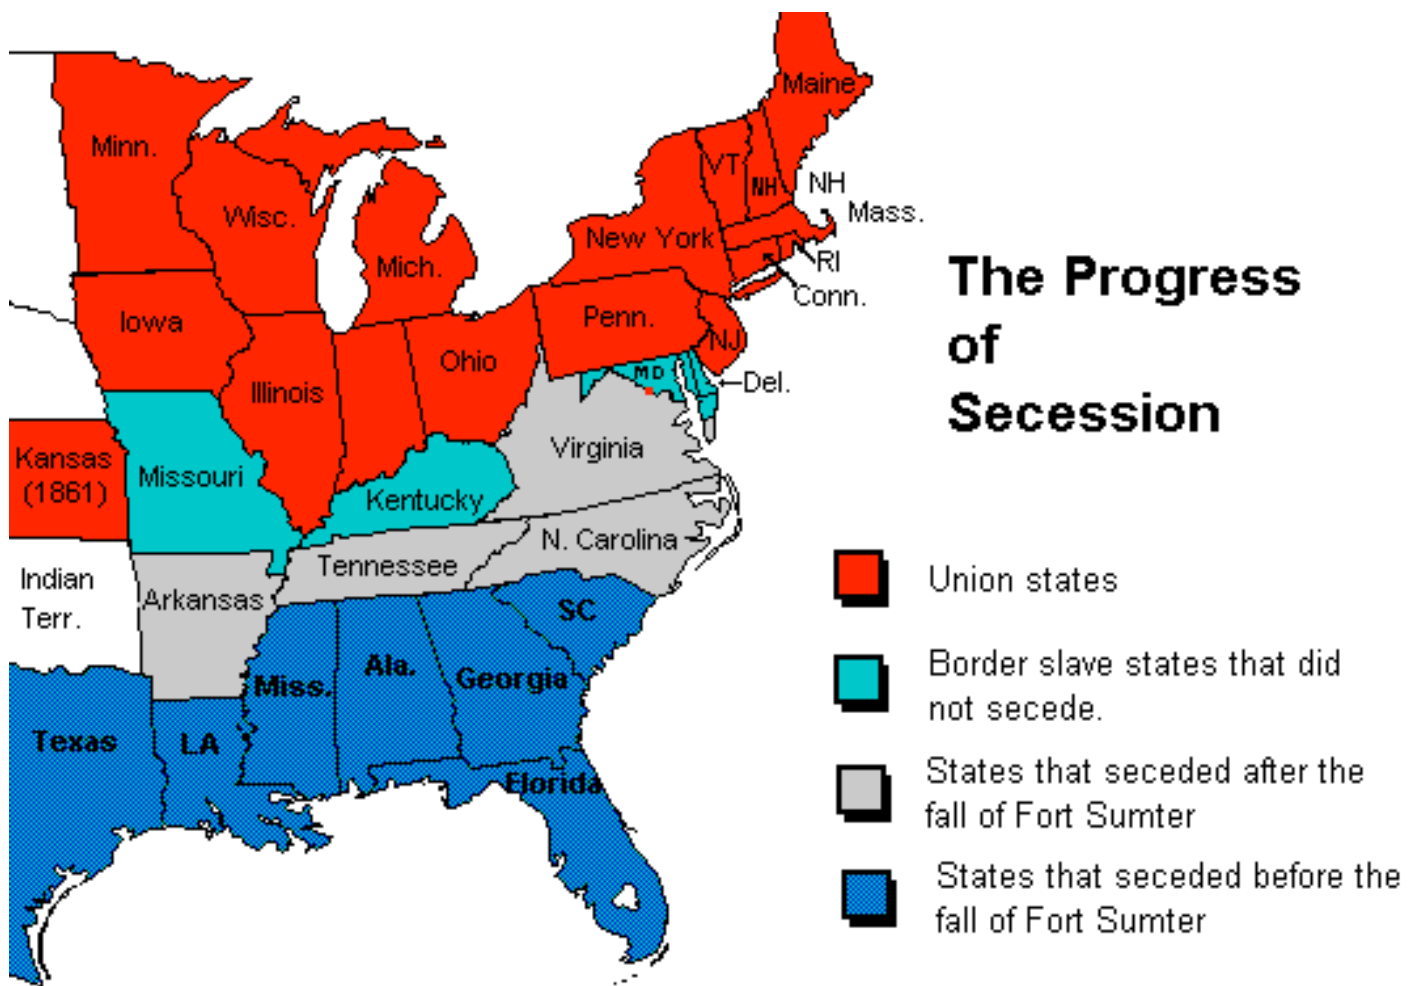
Maine
Minn.
VT
NH
NH
Mass.
Wisc.
New York
Mich.
RI
Conn.
Iowa
Penn.
NJ
Ohio
MD
Del.
Illinois
Virginia
Kansas (1861)
Missouri
Kentucky
N. Carolina
Tennessee
Indian Terr.
Arkansas
SC
Ala.
Miss.
Georgia
Texas
LA
Florida

The Progress of Secession

Union states

Border slave states that did not secede.

States that seceded after the fall of Fort Sumter

States that seceded before the fall of Fort Sumter